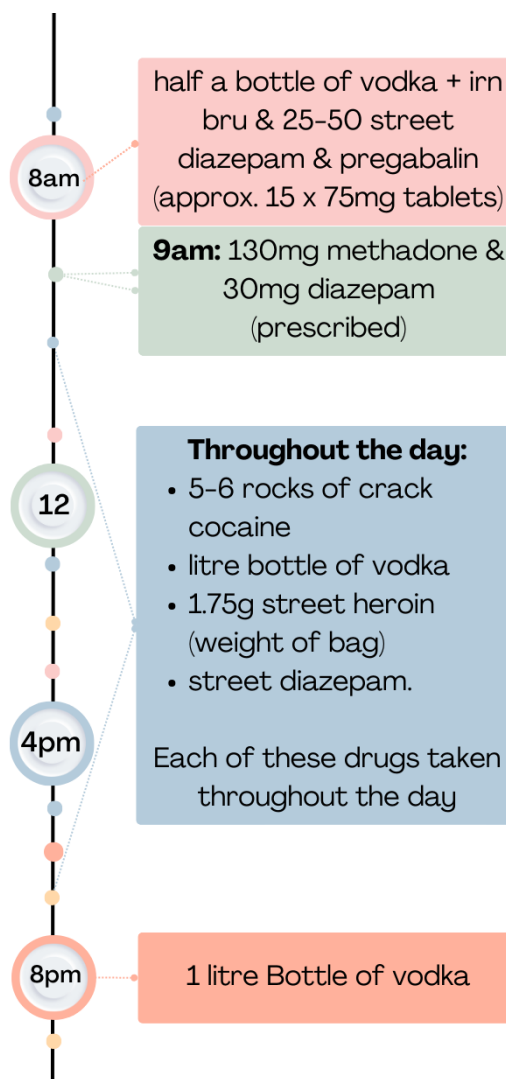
8am

half a bottle of vodka + irn bru & 25-50 street diazepam & pregabalin (approx. 15 x 75mg tablets)

**9am:** 130mg methadone & 30mg diazepam (prescribed)

12

**Throughout the day:**
- 5-6 rocks of crack cocaine
- litre bottle of vodka
- 1.75g street heroin (weight of bag)
- street diazepam.

Each of these drugs taken throughout the day

4pm

8pm

1 litre Bottle of vodka